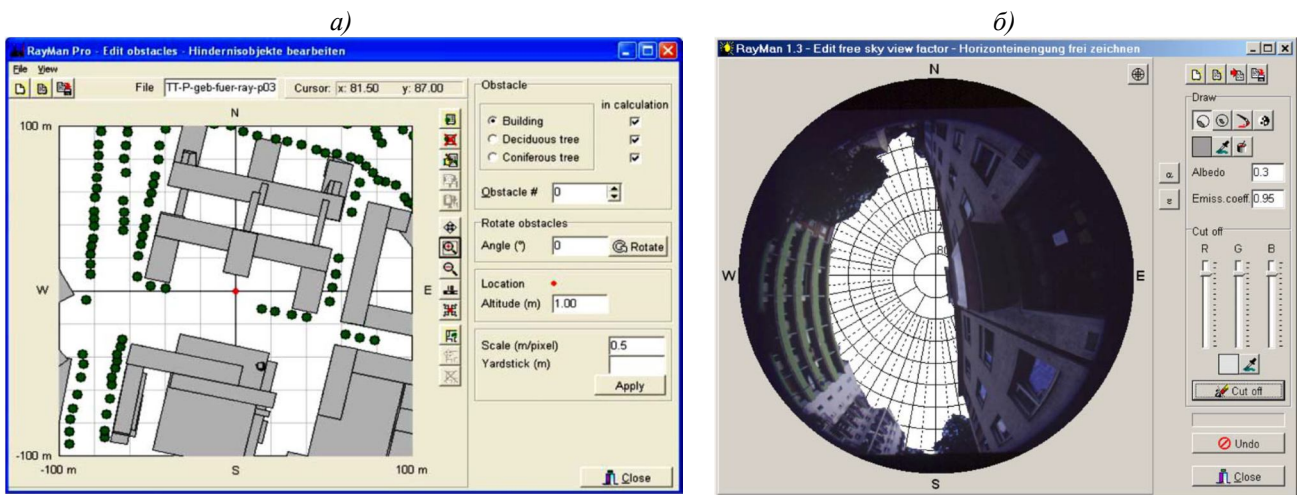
а)

RayMan Pro - Edit obstacles - Hindernisobjekte bearbeiten

File View

File TT-P-geb-fuer-ray-p03 Cursor: x: 81.50 y: 87.00

100 m

N

W

E

S

-100 m

-100 m

100 m

Obstacle

in calculation

Building

Deciduous tree

Coniferous tree

Obstacle # 0

Rotate obstacles

Angle (°) 0

Rotate

Location

Altitude (m) 1.00

Scale (m/pixel) 0.5

Yardstick (m)

Apply

Close

б)

RayMan 1.3 - Edit free sky view factor - Horizonteinengung frei zeichnen

N

W

E

S

80

Draw

Albedo 0.3

Emiss.coeff 0.95

Cut off

R G B

Cut off

Undo

Close